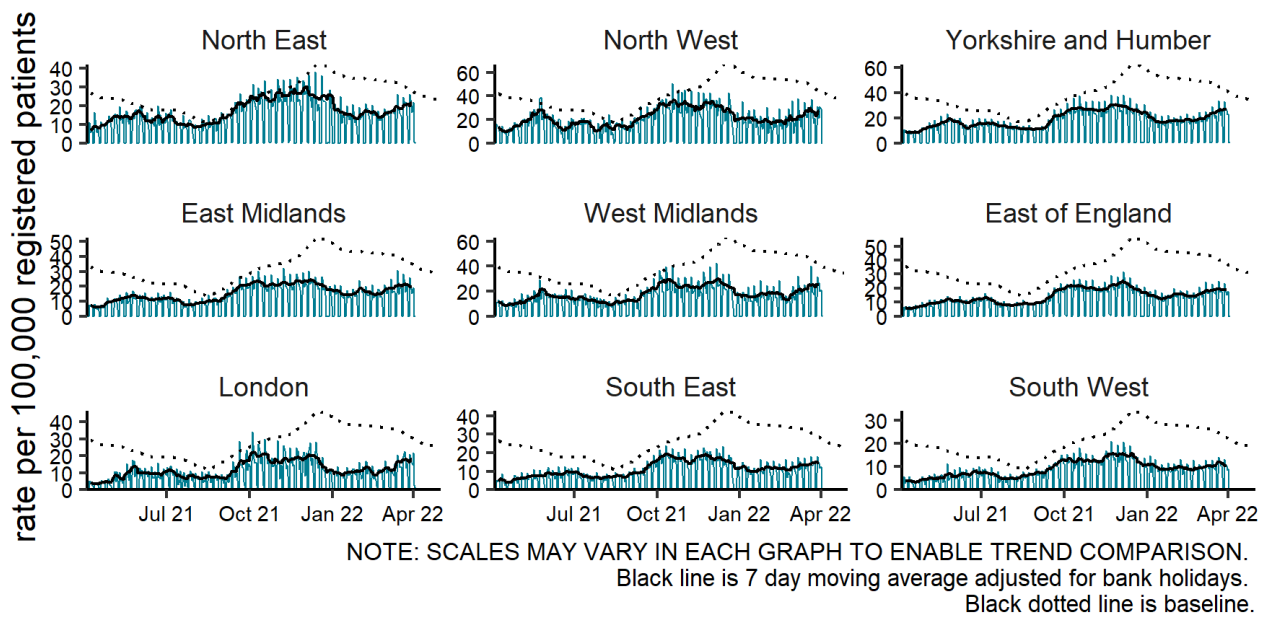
rate per 100,000 registered patients

North East
40
30
20
10
0

North West
60
40
20
0

Yorkshire and Humber
60
40
20
0

East Midlands
50
40
30
20
10
0

West Midlands
60
40
20
0

East of England
50
40
30
20
10
0

London
40
30
20
10
0
Jul 21
Oct 21
Jan 22
Apr 22

South East
40
30
20
10
0
Jul 21
Oct 21
Jan 22
Apr 22

South West
30
20
10
0
Jul 21
Oct 21
Jan 22
Apr 22

NOTE: SCALES MAY VARY IN EACH GRAPH TO ENABLE TREND COMPARISON.
Black line is 7 day moving average adjusted for bank holidays.
Black dotted line is baseline.